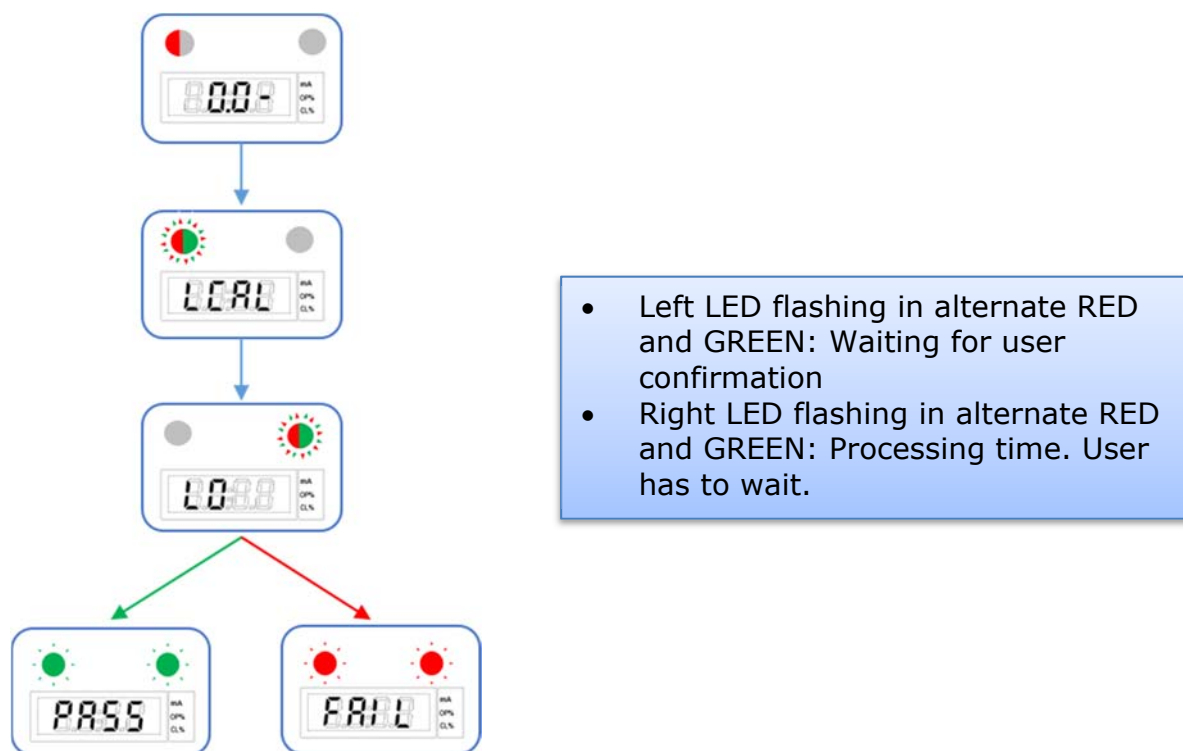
0.0-
mA
OP%
CL%

LCAL
mA
OP%
CL%

LO
mA
OP%
CL%

PASS
mA
OP%
CL%

FAIL
mA
OP%
CL%

- Left LED flashing in alternate RED and GREEN: Waiting for user confirmation
- Right LED flashing in alternate RED and GREEN: Processing time. User has to wait.